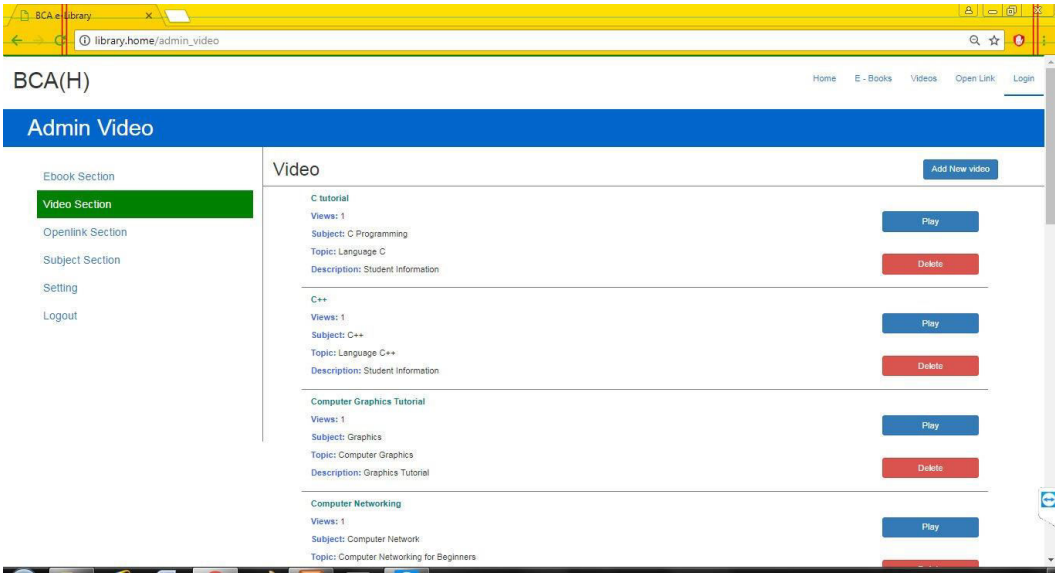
BCA e-Library
library.home/admin_video

BCA(H)

Home E - Books Videos Open Link Login

Admin Video

Ebook Section
Video Section
Openlink Section
Subject Section
Setting
Logout

Video

Add New video

C tutorial
Views: 1
Subject: C Programming
Topic: Language C
Description: Student Information

Play
Delete

C++
Views: 1
Subject: C++
Topic: Language C++
Description: Student Information

Play
Delete

Computer Graphics Tutorial
Views: 1
Subject: Graphics
Topic: Computer Graphics
Description: Graphics Tutorial

Play
Delete

Computer Networking
Views: 1
Subject: Computer Network
Topic: Computer Networking for Beginners

Play